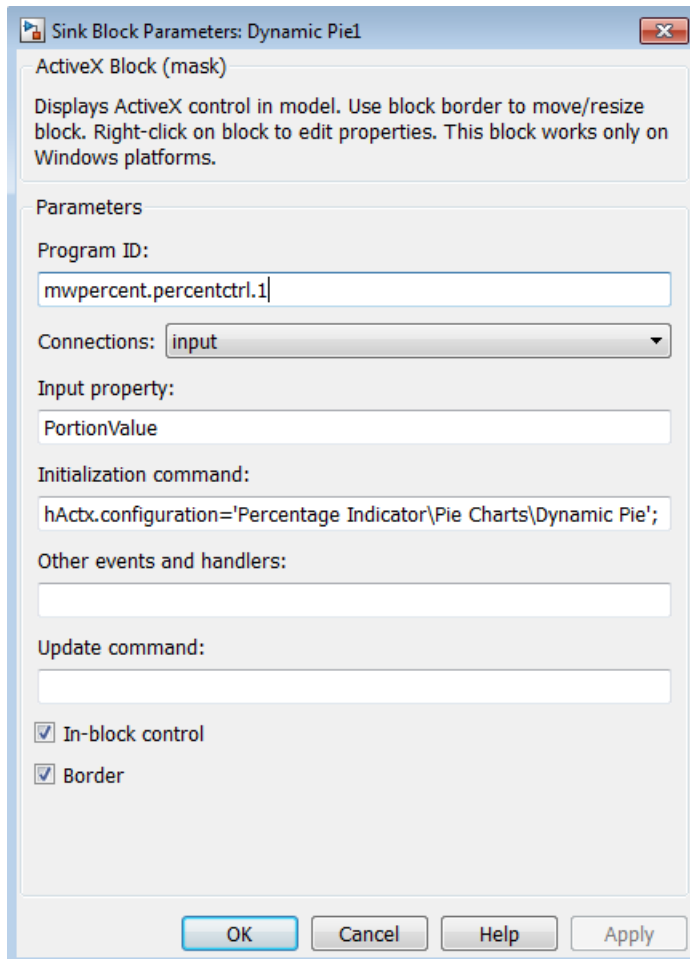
Sink Block Parameters: Dynamic Pie1

ActiveX Block (mask)

Displays ActiveX control in model. Use block border to move/resize block. Right-click on block to edit properties. This block works only on Windows platforms.

Parameters

Program ID:

mwpercent.percentctrl.1

Connections: input

Input property:

PortionValue

Initialization command:

hActx.configuration='Percentage Indicator\Pie Charts\Dynamic Pie';

Other events and handlers:

Update command:

In-block control

Border

OK Cancel Help Apply